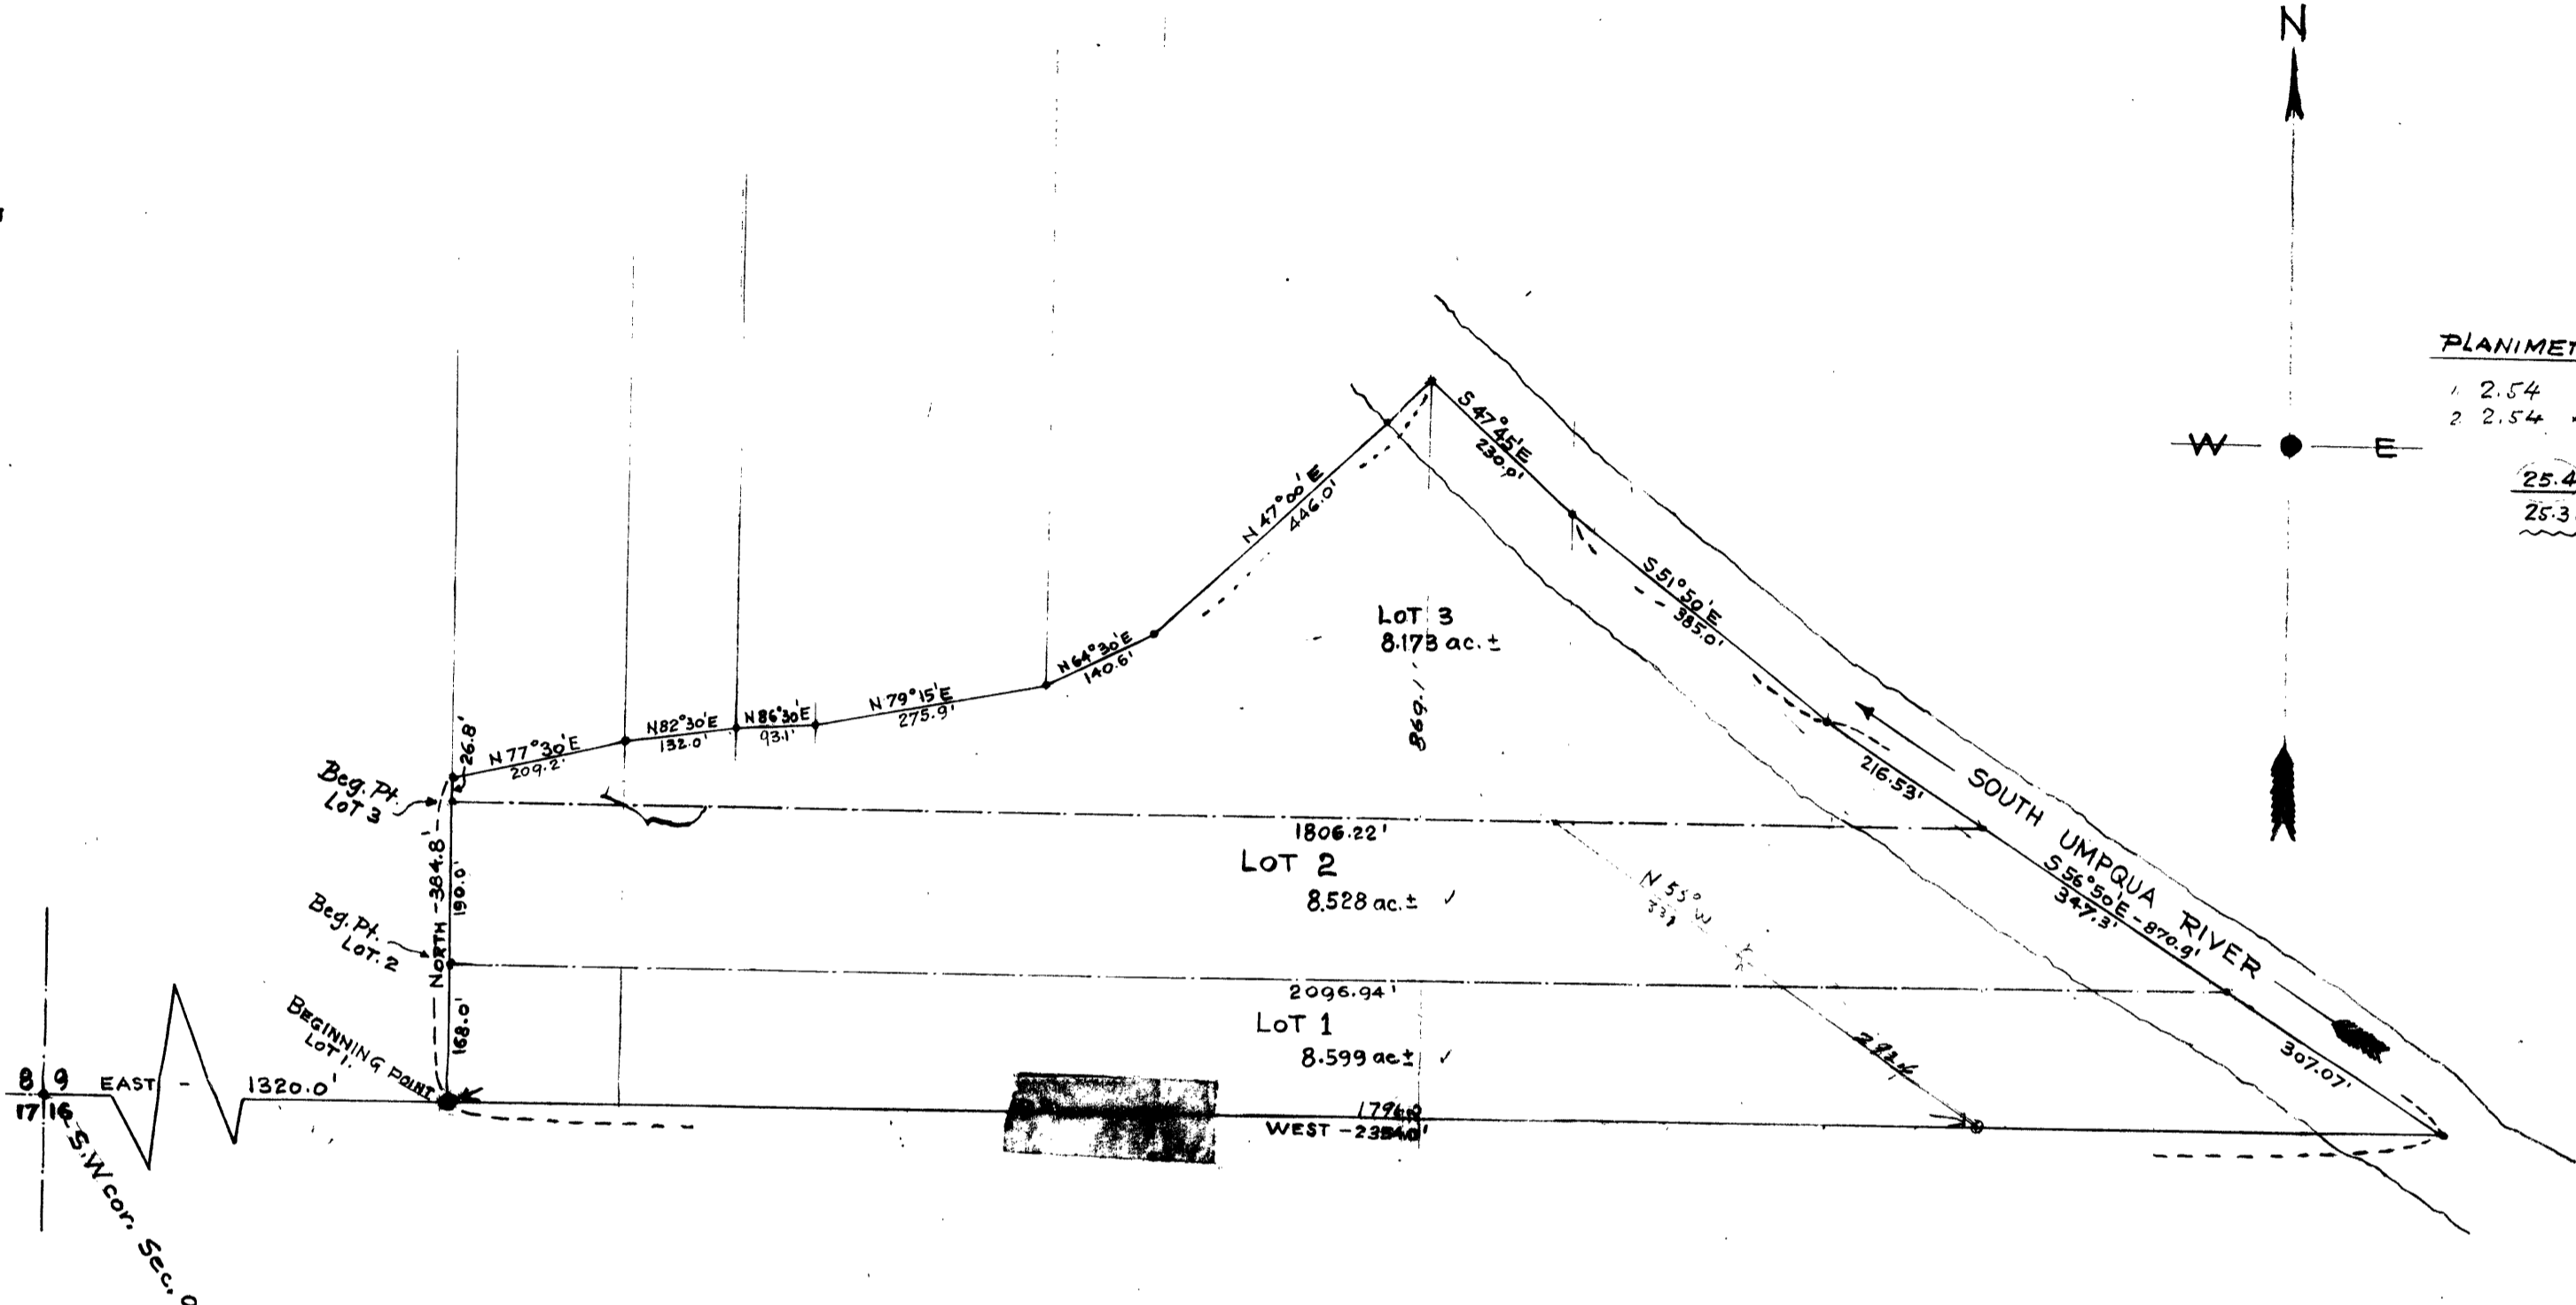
N

W E

PLANIMET

1 2.54
2 2.54

25.4
25.3

S 47°45'E 230.0'

N 47°00'E 446.0'

S 51°50'E 385.0'

LOT 3
8.173 ac. ±

869.1

N 64°30'E 140.6'

N 79°15'E 275.9'

N 86°30'E 93.1'

N 82°30'E 132.0'

N 77°30'E 209.2'

26.8'

Beg. Pt. LOT 3

216.53'

SOUTH UMPQUA RIVER

1806.22'

LOT 2
8.528 ac. ± ✓

N 55° 33' W

S 56°50'E - 870.9'
347.3'

NORTH - 384.8'

190.0'

Beg. Pt. LOT. 2

2096.94'

LOT 1
8.599 ac± ✓

168.0'

BEGINNING POINT LOT 1.

293.6

307.07'

8 9
17 16

EAST - 1320.0'

1796.0
WEST - 2354.0'

S.W. cor. Sec. 9